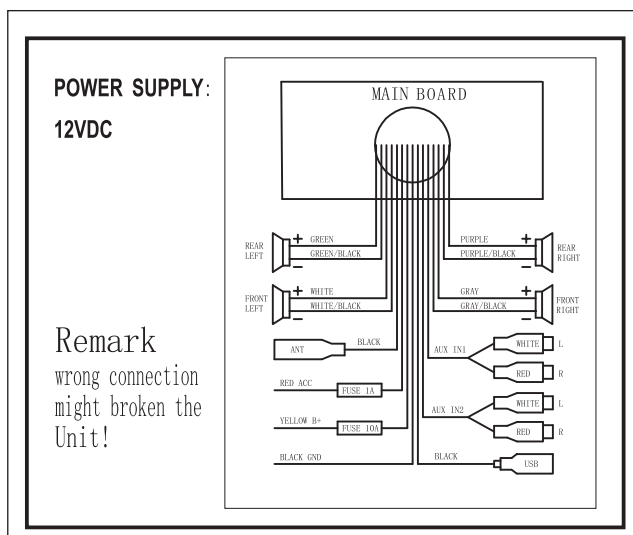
POWER SUPPLY:
12VDC

Remark
wrong connection might broken the Unit!

MAIN BOARD

REAR LEFT
+ GREEN
− GREEN/BLACK

FRONT LEFT
+ WHITE
− WHITE/BLACK

PURPLE +
PURPLE/BLACK −
REAR RIGHT

GRAY +
GRAY/BLACK −
FRONT RIGHT

ANT
BLACK

RED ACC
FUSE 1A

YELLOW B+
FUSE 10A

BLACK GND

AUX IN1
WHITE L
RED R

AUX IN2
WHITE L
RED R

BLACK
USB